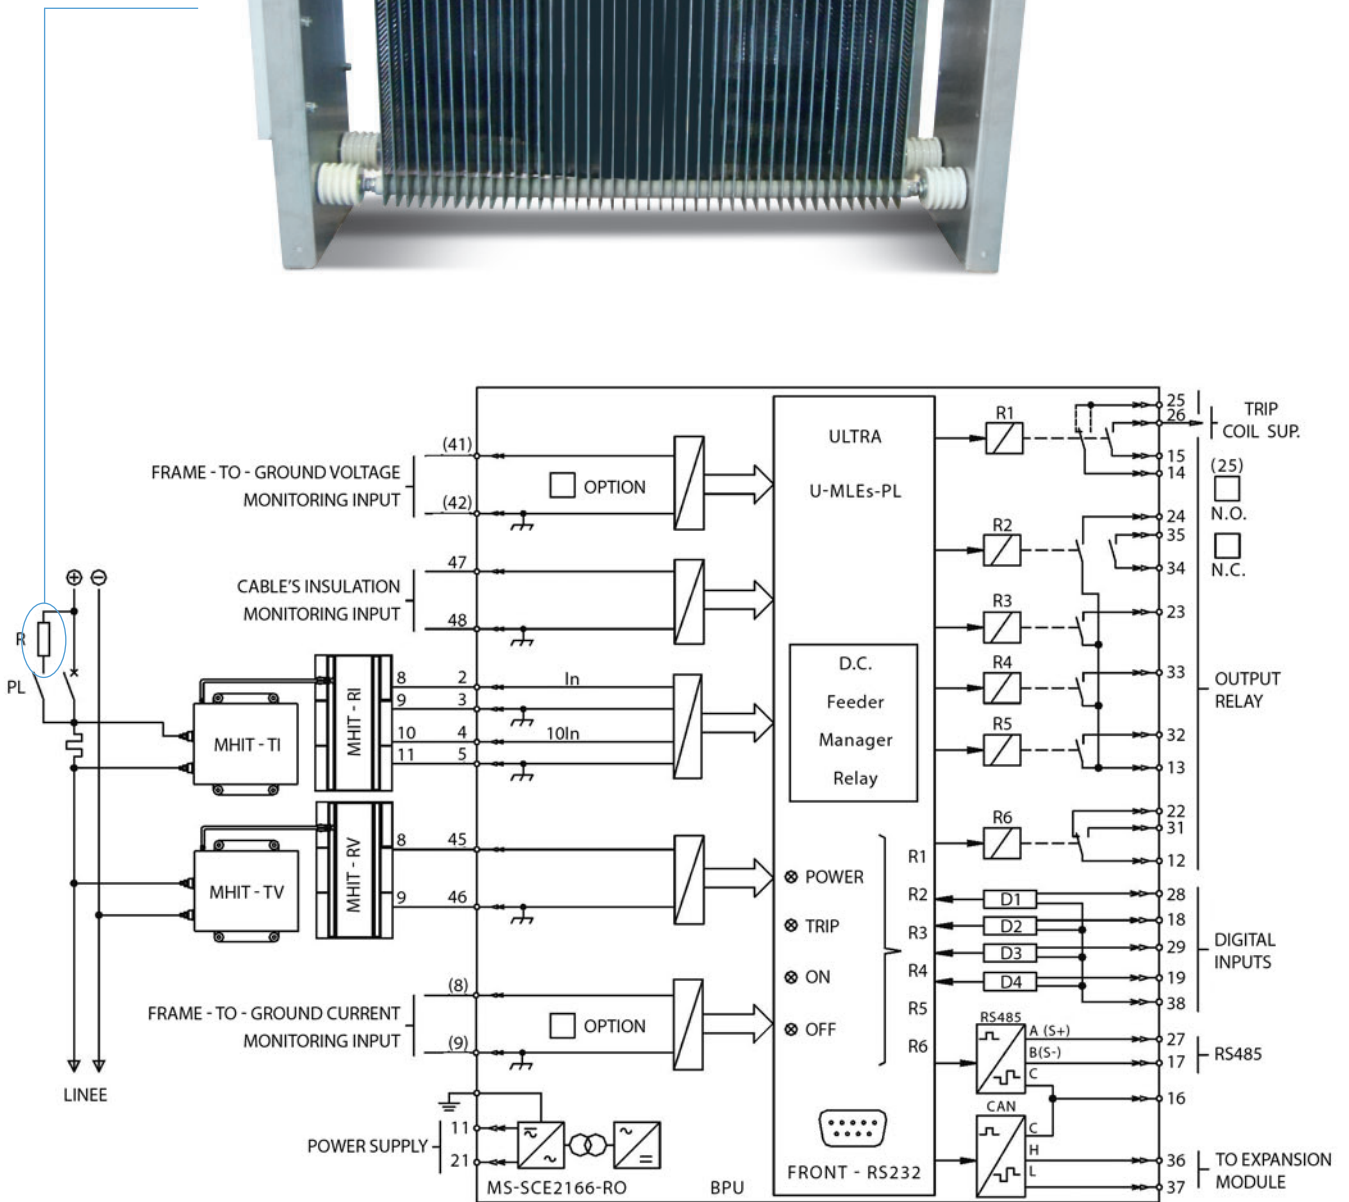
FRAME - TO - GROUND VOLTAGE MONITORING INPUT
(41)
(42)
OPTION
CABLE'S INSULATION MONITORING INPUT
47
48
⊕ ⊖
R
PL
MHIT - TI
MHIT - RI
8
9
10
11
2
3
4
5
In
10In
MHIT - TV
MHIT - RV
8
9
45
46
FRAME - TO - GROUND CURRENT MONITORING INPUT
(8)
(9)
OPTION
LINEE
POWER SUPPLY
11
21
MS-SCE2166-RO
BPU
ULTRA
U-MLEs-PL
D.C.
Feeder
Manager
Relay
⊗ POWER
⊗ TRIP
⊗ ON
⊗ OFF
R1
R2
R3
R4
R5
R6
FRONT - RS232
R1
R2
R3
R4
R5
R6
D1
D2
D3
D4
RS485
A (S+)
B(S-)
C
CAN
C
H
L
25
26
15
14
24
35
34
23
33
32
13
22
31
12
28
18
29
19
38
27
17
16
36
37
TRIP COIL SUP.
(25)
N.O.
N.C.
OUTPUT RELAY
DIGITAL INPUTS
RS485
TO EXPANSION MODULE